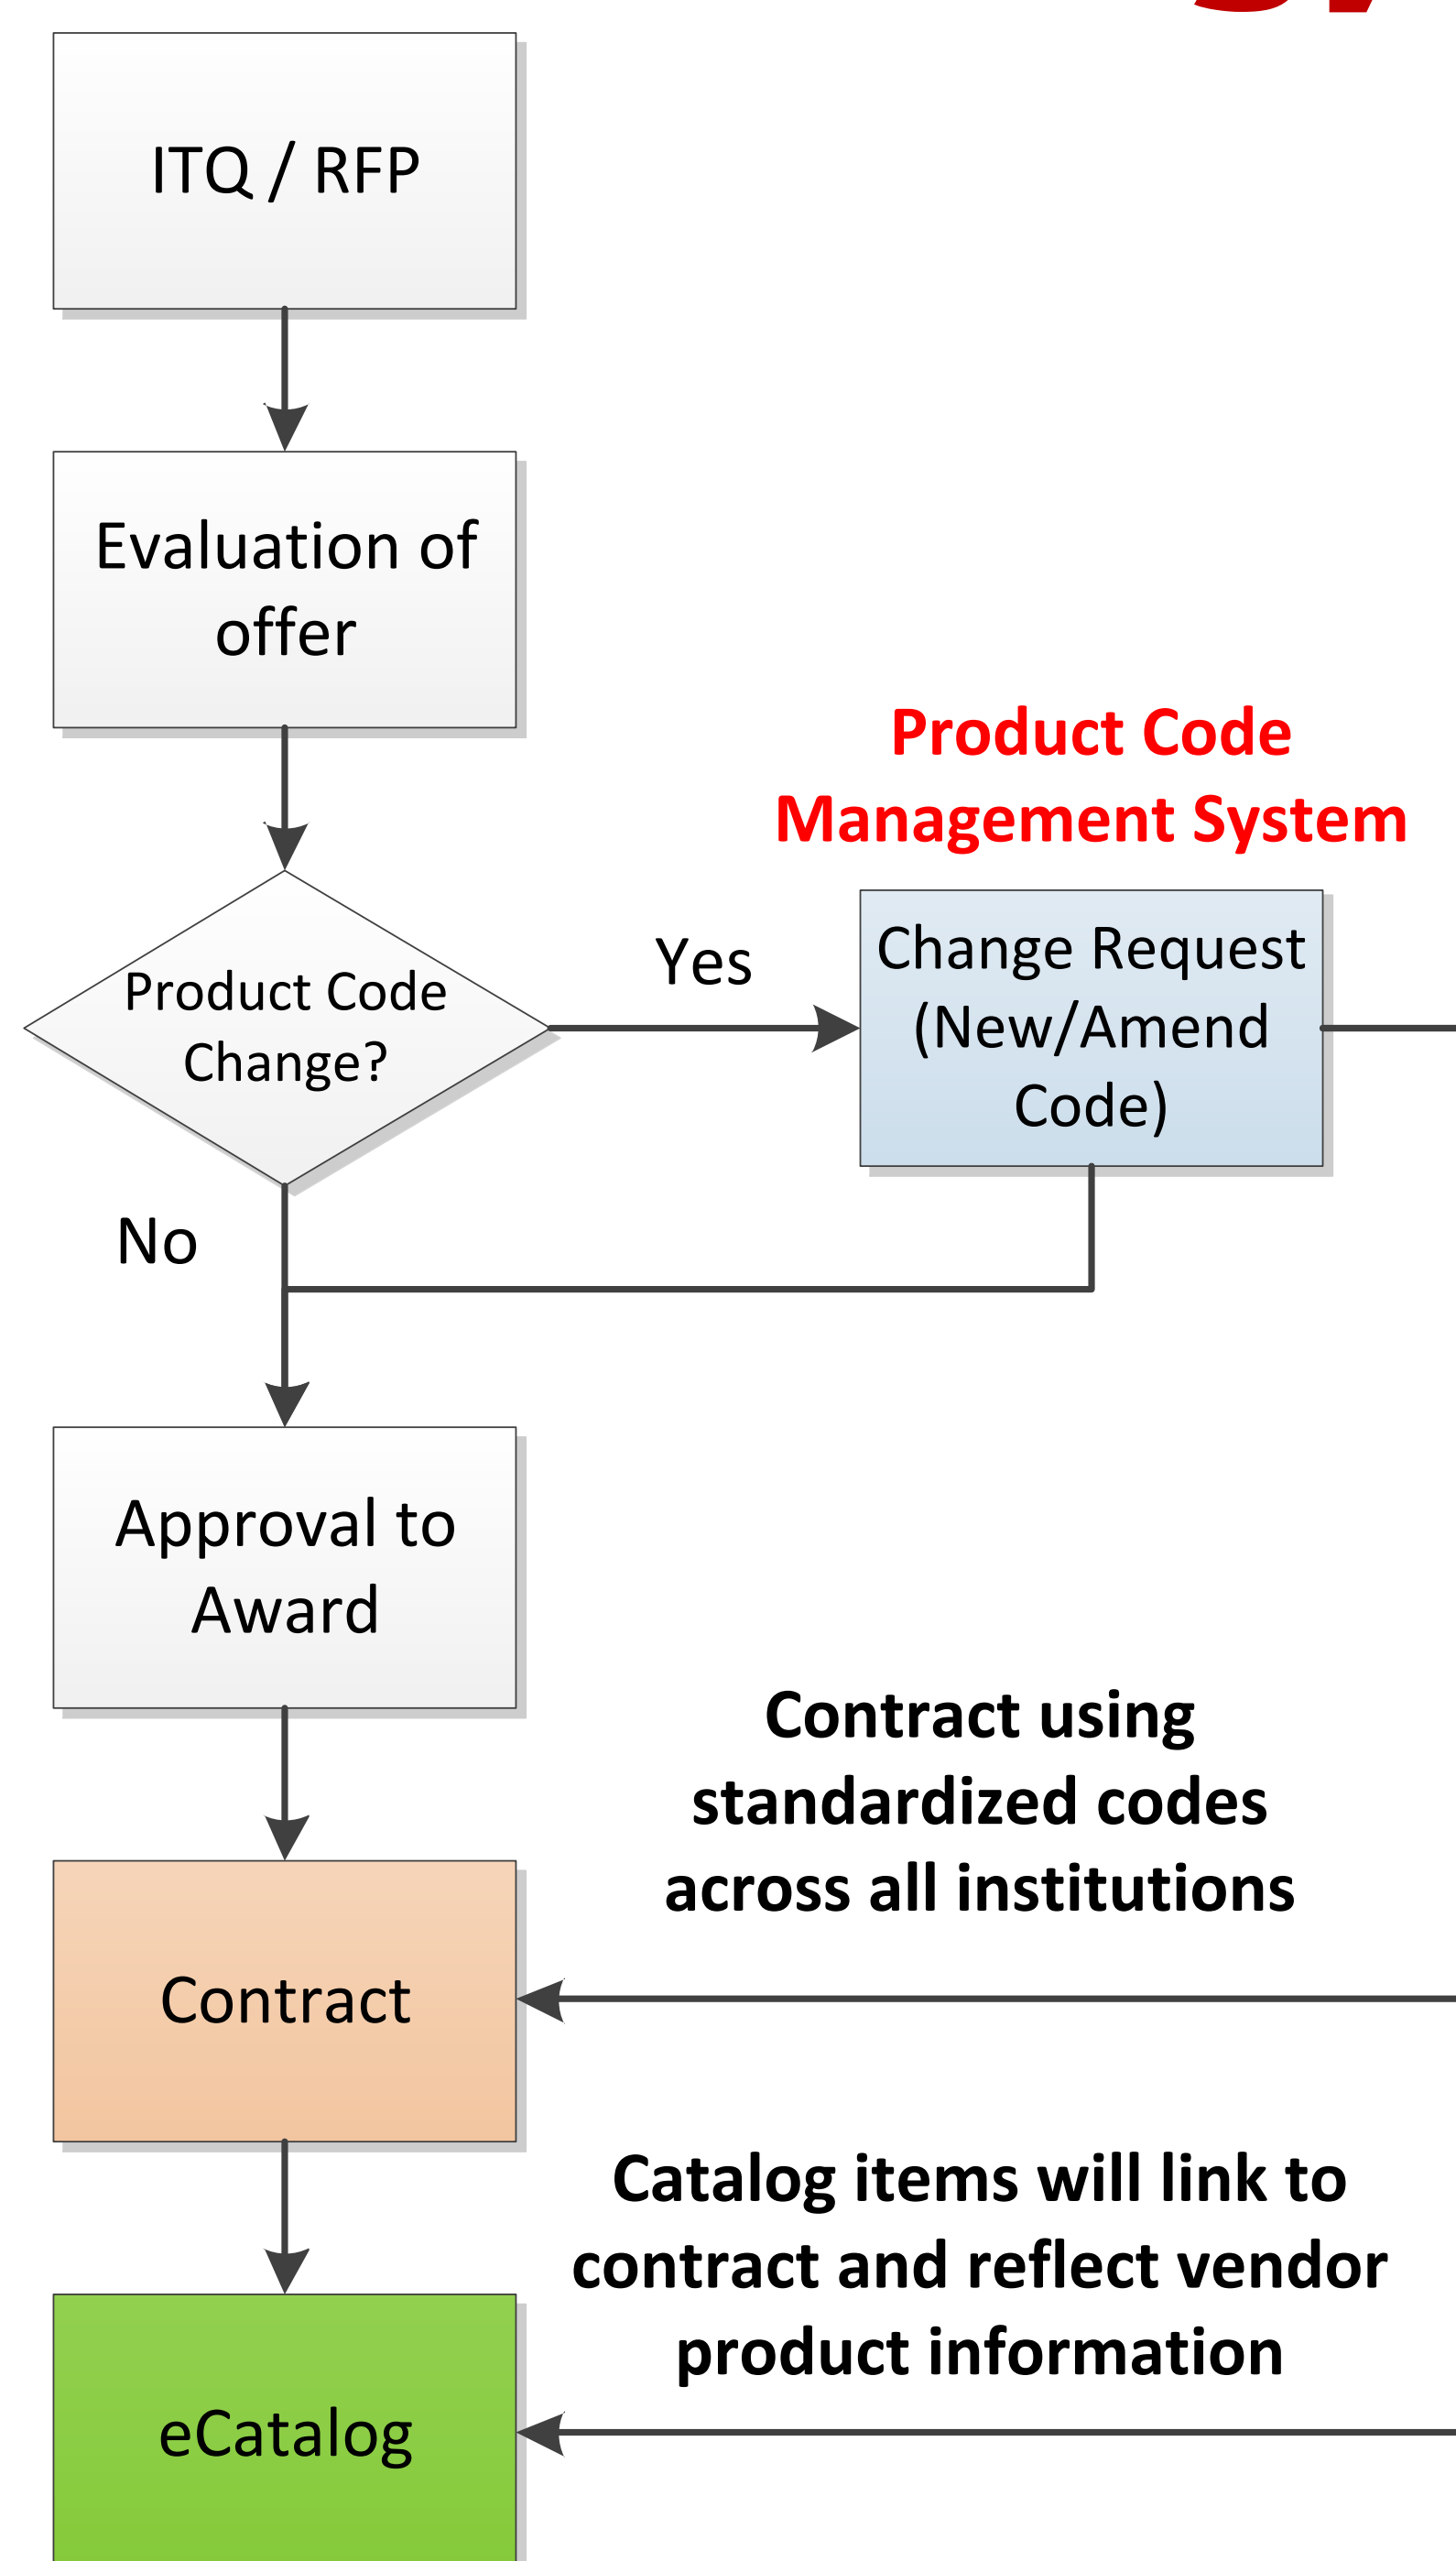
ITQ / RFP

Evaluation of offer

Product Code Management System

Product Code Change?

Yes

Change Request (New/Amend Code)

No

Approval to Award

Contract using standardized codes across all institutions

Contract

Catalog items will link to contract and reflect vendor product information

eCatalog